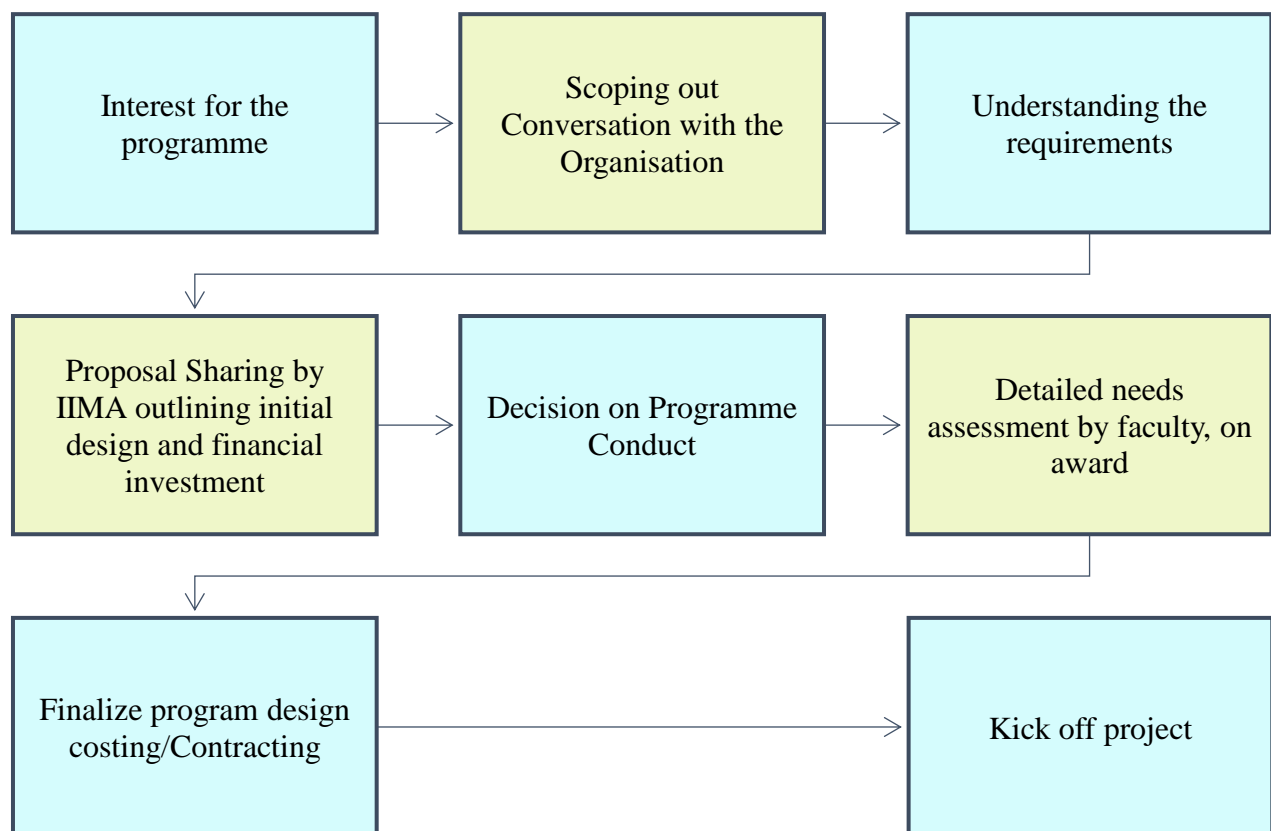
Interest for the programme

Scoping out Conversation with the Organisation

Understanding the requirements

Proposal Sharing by IIMA outlining initial design and financial investment

Decision on Programme Conduct

Detailed needs assessment by faculty, on award

Finalize program design costing/Contracting

Kick off project